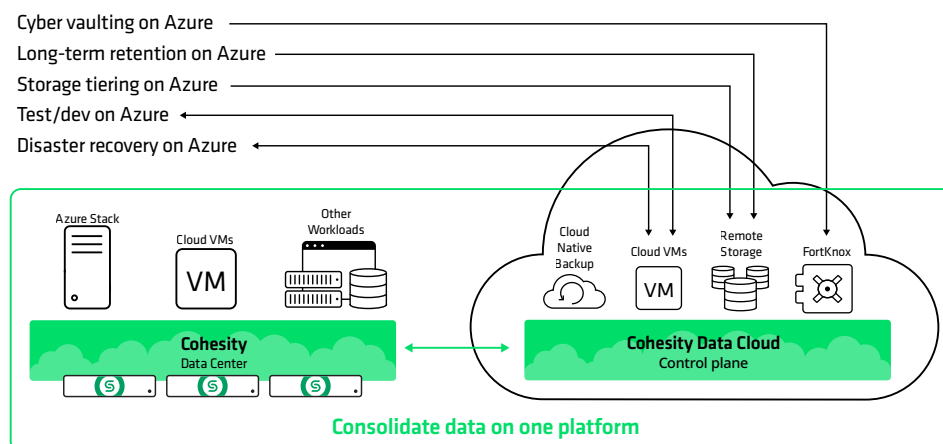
Cyber vaulting on Azure
Long-term retention on Azure
Storage tiering on Azure
Test/dev on Azure
Disaster recovery on Azure

Azure Stack
Cloud VMs
VM
Other Workloads

Cohesity
Data Center

Cloud Native Backup
Cloud VMs
VM
Remote Storage
FortKnox

Cohesity Data Cloud
Control plane

Consolidate data on one platform